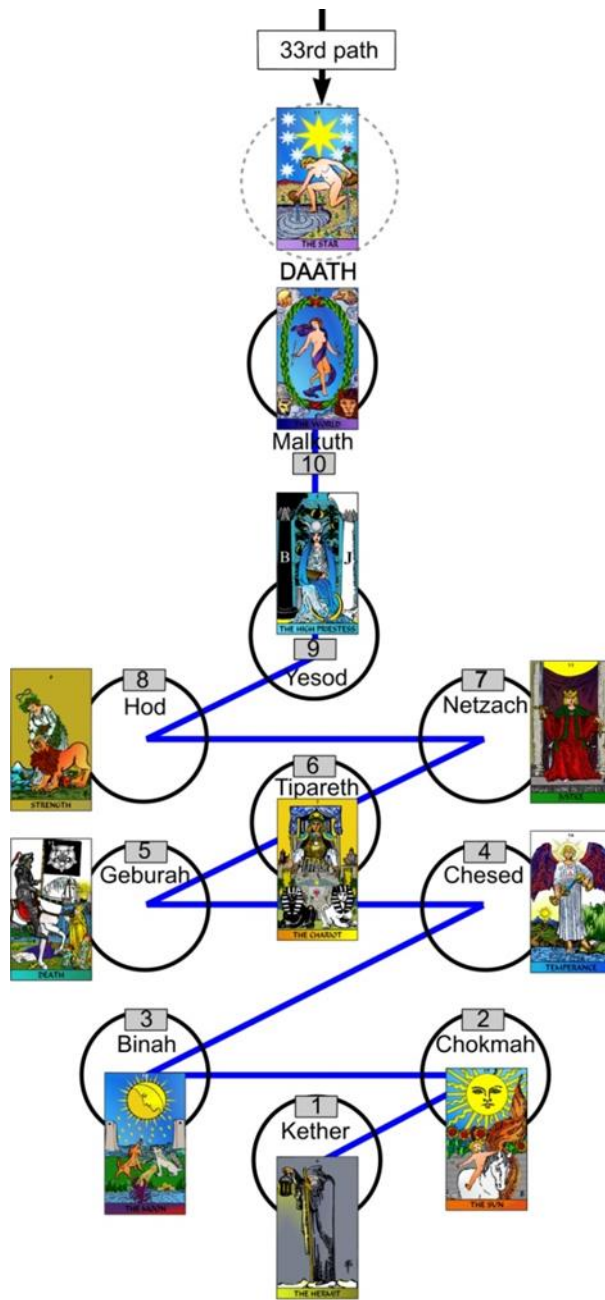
33rd path

THE STAR

DAATH

THE WORLD

Malkuth

10

B

J

THE HIGH PRIESTESS

9

Yesod

8

Hod

STRENGTH

7

Netzach

JUSTICE

6

Tipareth

THE CHARIOT

5

Geburah

DEATH

4

Chesed

TEMPERANCE

3

Binah

THE MOON

2

Chokmah

THE SUN

1

Kether

THE HERMIT